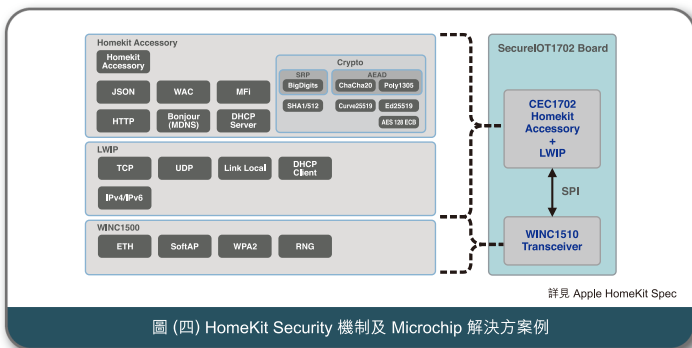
HomeKit Accessory

Homekit Accessory

JSON

WAC

MFi

HTTP

Bonjour (MDNS)

DHCP Server

Crypto

SRP

BigDigits

AEAD

ChaCha20

Poly1305

SHA1/512

Curve25519

Ed25519

AES 128 ECB

LWIP

TCP

UDP

Link Local

DHCP Client

IPv4/IPv6

WINC1500

ETH

SoftAP

WPA2

RNG

SecureIOT1702 Board

CEC1702 Homekit Accessory + LWIP

SPI

WINC1510 Transceiver

詳見 Apple HomeKit Spec

圖 (四) HomeKit Security 機制及 Microchip 解決方案例